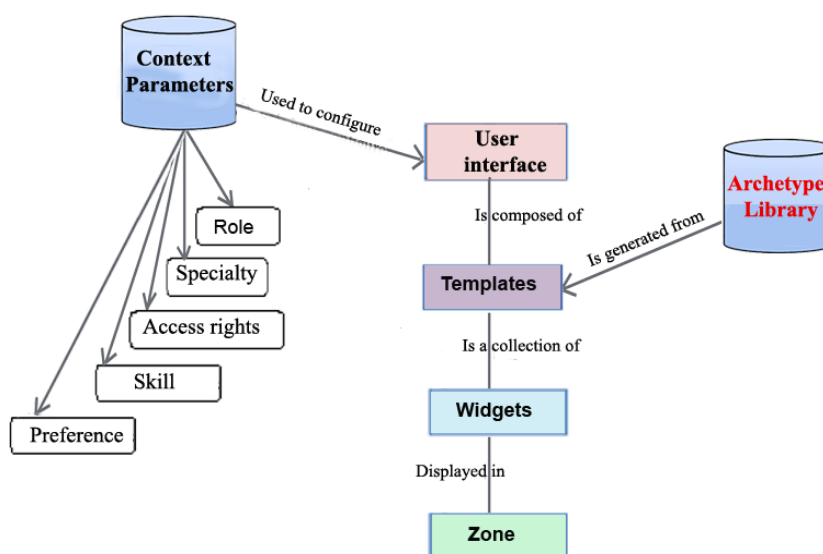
Context Parameters

Used to configure

User interface

Archetype Library

Role

Specialty

Access rights

Skill

Preference

Is composed of

Is generated from

Templates

Is a collection of

Widgets

Displayed in

Zone